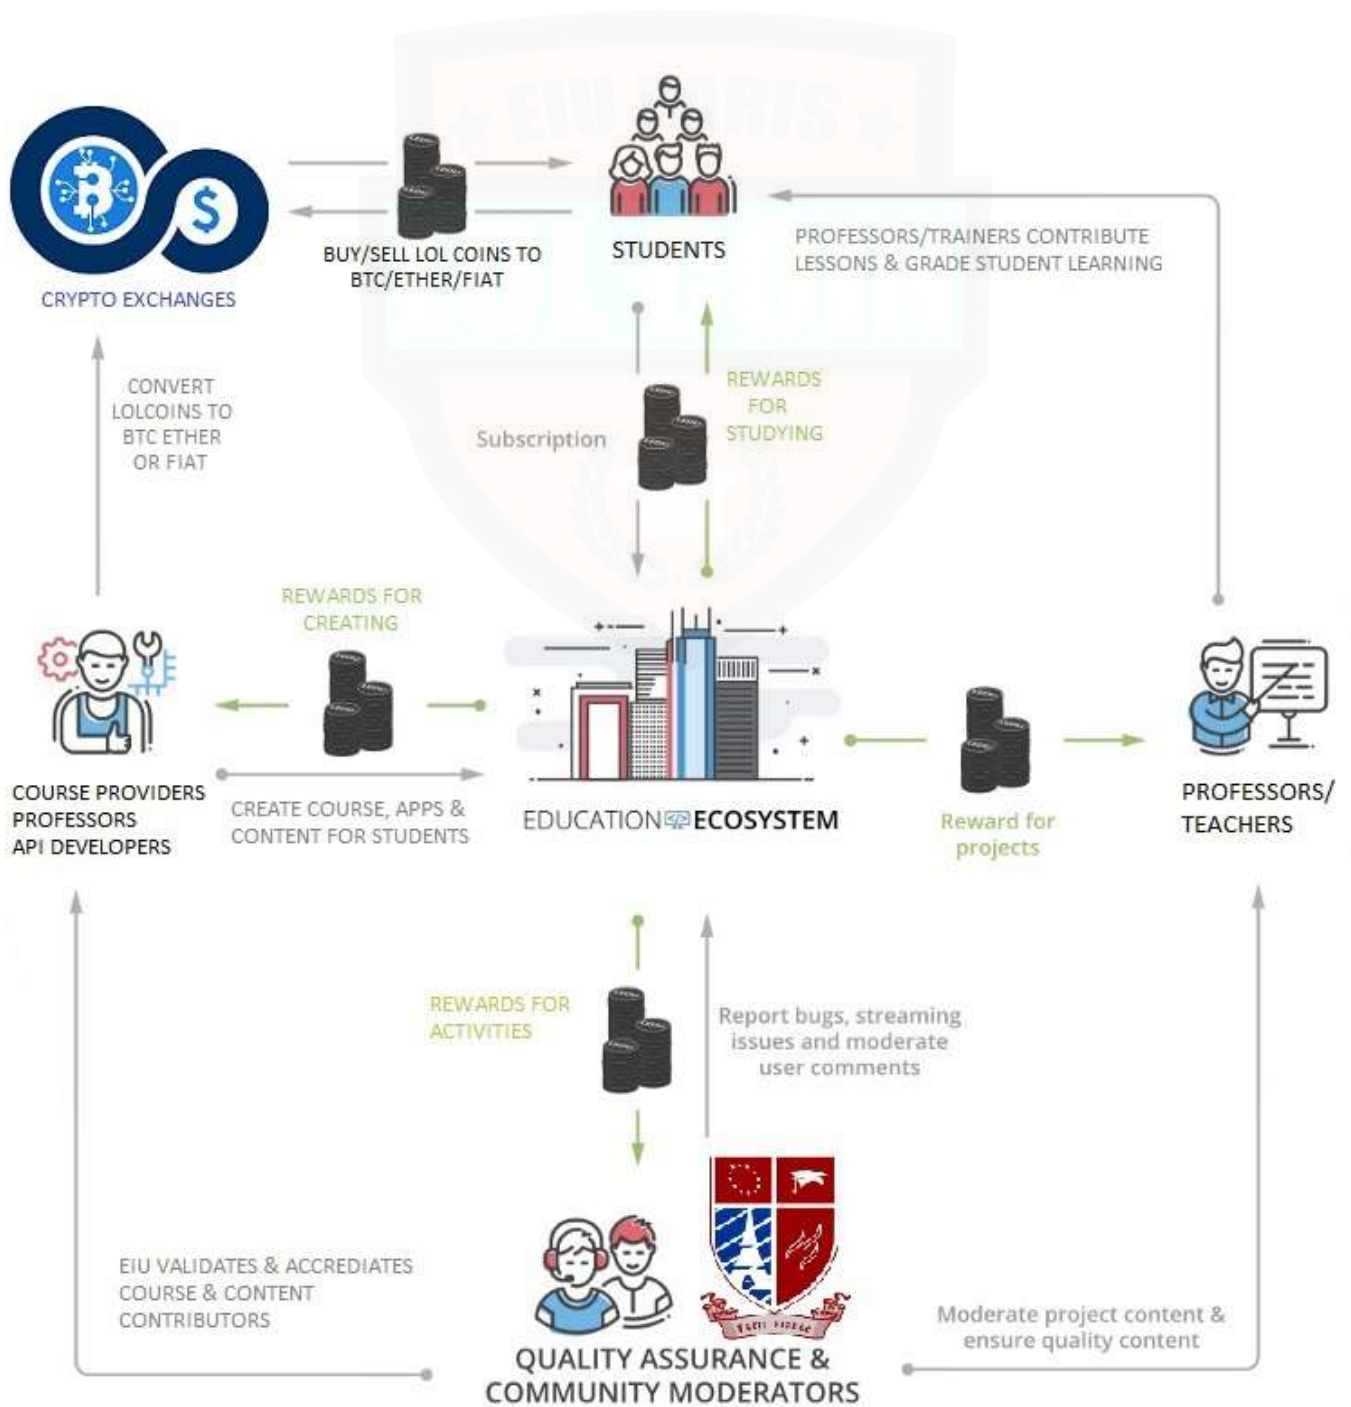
CRYPTO EXCHANGES

BUY/SELL LOL COINS TO BTC/ETHER/FIAT

STUDENTS

PROFESSORS/TRAINERS CONTRIBUTE LESSONS & GRADE STUDENT LEARNING

CONVERT LOLCOINS TO BTC ETHER OR FIAT

Subscription

REWARDS FOR STUDYING

REWARDS FOR CREATING

COURSE PROVIDERS PROFESSORS API DEVELOPERS

CREATE COURSE, APPS & CONTENT FOR STUDENTS

EDUCATION ECOSYSTEM

Reward for projects

PROFESSORS/ TEACHERS

REWARDS FOR ACTIVITIES

Report bugs, streaming issues and moderate user comments

EIU VALIDATES & ACCREDIATES COURSE & CONTENT CONTRIBUTORS

Moderate project content & ensure quality content

QUALITY ASSURANCE & COMMUNITY MODERATORS